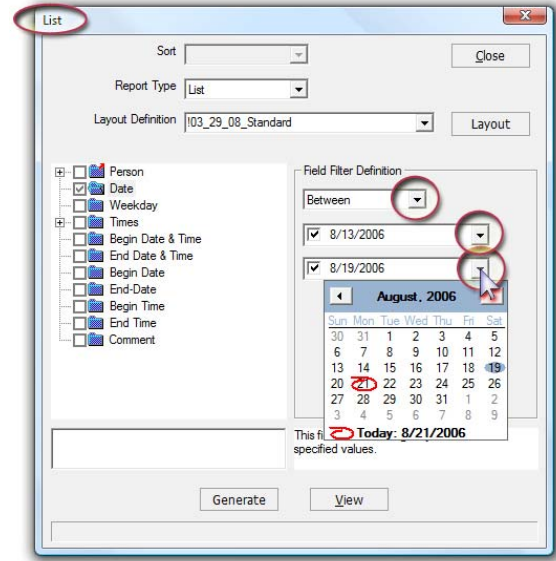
List

Sort

Close

Report Type List

Layout Definition !03_29_08_Standard

Layout

Person
Date
Weekday
Times
Begin Date & Time
End Date & Time
Begin Date
End-Date
Begin Time
End Time
Comment

Field Filter Definition

Between

8/13/2006

8/19/2006

August, 2006

| Sun | Mon | Tue | Wed | Thu | Fri | Sat |
|---|---|---|---|---|---|---|
| 30 | 31 | 1 | 2 | 3 | 4 | 5 |
| 6 | 7 | 8 | 9 | 10 | 11 | 12 |
| 13 | 14 | 15 | 16 | 17 | 18 | 19 |
| 20 | 21 | 22 | 23 | 24 | 25 | 26 |
| 27 | 28 | 29 | 30 | 31 | 1 | 2 |
| 3 | 4 | 5 | 6 | 7 | 8 | 9 |

Today: 8/21/2006

This fi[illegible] specified values.

Generate

View